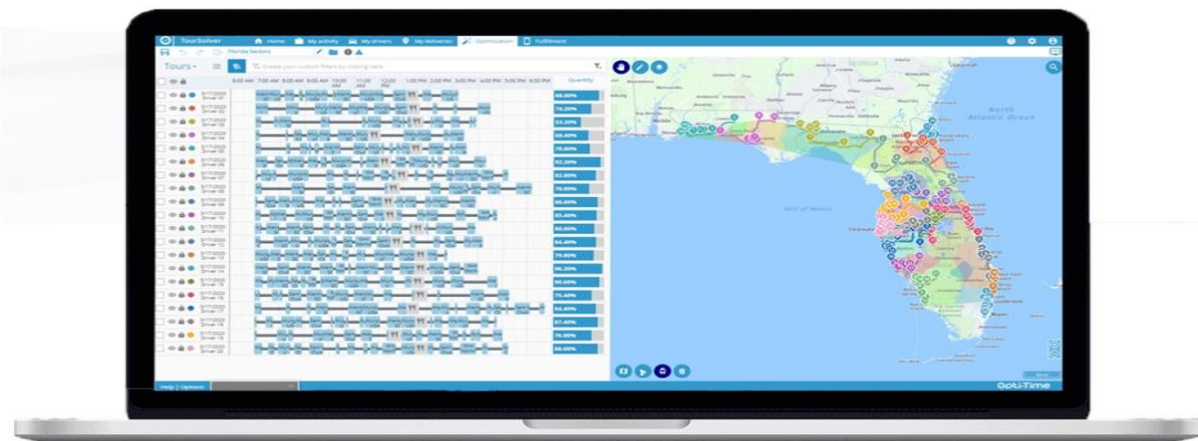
TourSolver
Home
My activity
My drivers
My deliveries
Optimization
Fulfillment
Florida Sectors
Tours
Create your custom filters by clicking here
6:00 AM 7:00 AM 8:00 AM 9:00 AM 10:00 AM 11:00 AM 12:00 PM 1:00 PM 2:00 PM 3:00 PM 4:00 PM 5:00 PM 6:00 PM
Quantity
88.60%
74.20%
53.20%
68.40%
70.80%
92.20%
82.80%
79.00%
86.00%
85.40%
88.00%
84.40%
79.80%
96.20%
90.60%
75.40%
84.40%
87.40%
88.00%
89.00%
North Atlantic Ocean
Gulf of Mexico
Help | Options
Opti-Time